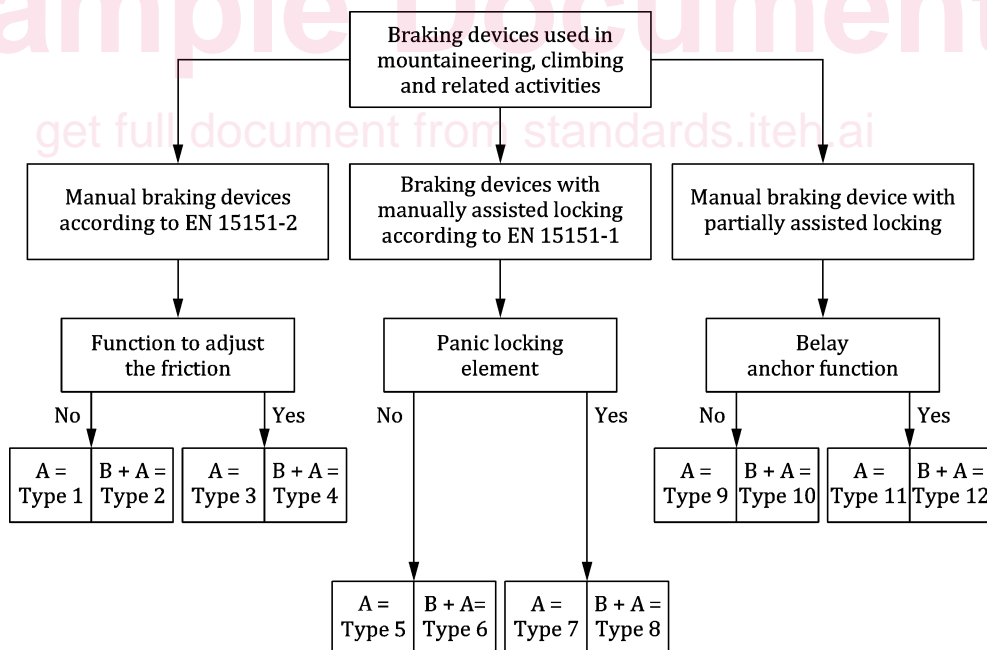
ample Document

Braking devices used in mountaineering, climbing and related activities

get full document from standards.iteh.ai

Manual braking devices according to EN 15151-2

Braking devices with manually assisted locking according to EN 15151-1

Manual braking device with partially assisted locking

Function to adjust the friction

Panic locking element

Belay anchor function

No

Yes

No

Yes

No

Yes

A = Type 1

B + A = Type 2

A = Type 3

B + A = Type 4

A = Type 9

B + A = Type 10

A = Type 11

B + A = Type 12

A = Type 5

B + A= Type 6

A = Type 7

B + A = Type 8